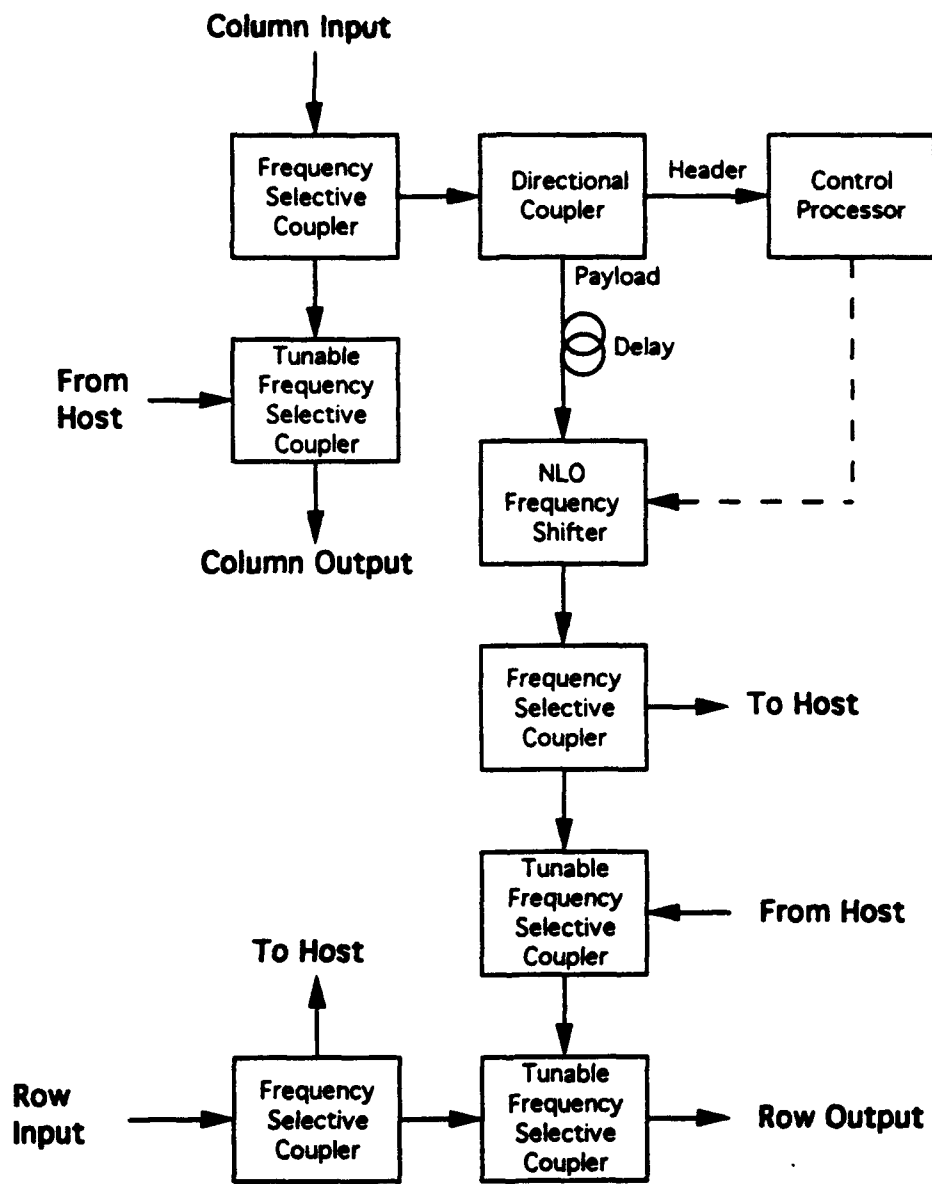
Column Input

Frequency Selective Coupler

Directional Coupler

Header

Control Processor

Payload

Delay

From Host

Tunable Frequency Selective Coupler

NLO Frequency Shifter

Column Output

Frequency Selective Coupler

To Host

Tunable Frequency Selective Coupler

From Host

To Host

Row Input

Frequency Selective Coupler

Tunable Frequency Selective Coupler

Row Output